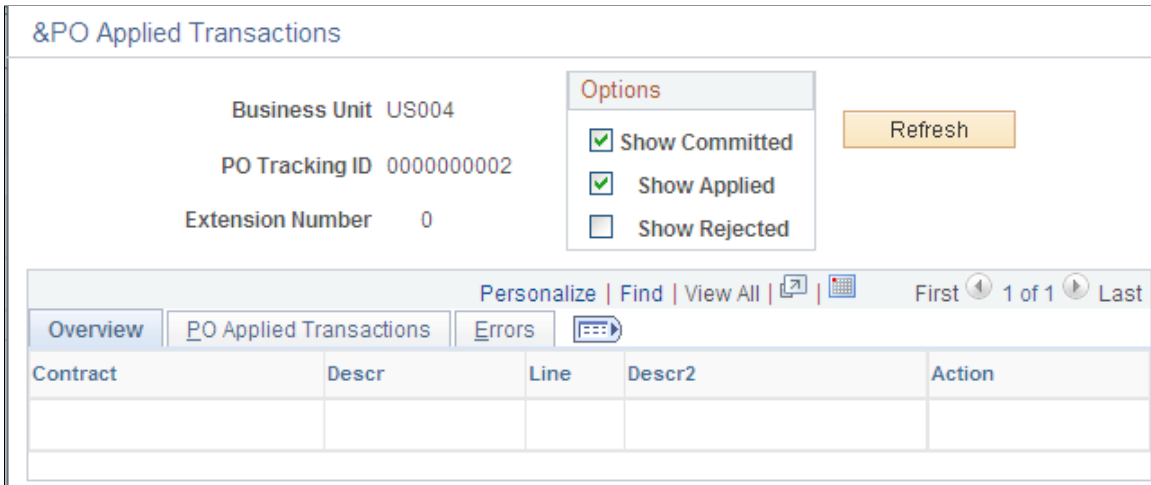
&PO Applied Transactions

Business Unit US004

PO Tracking ID 0000000002

Extension Number 0

Options

Show Committed

Show Applied

Show Rejected

Refresh

Personalize | Find | View All | | First 1 of 1 Last

Overview | PO Applied Transactions | Errors

| Contract | Descr | Line | Descr2 | Action |
|---|---|---|---|---|
| | | | | |